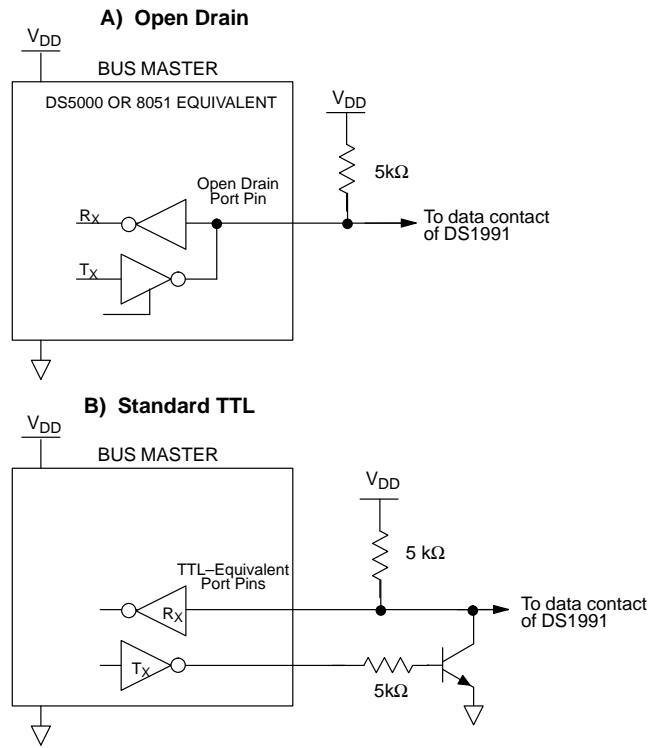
A) Open Drain

$V_{DD}$

BUS MASTER

DS5000 OR 8051 EQUIVALENT

$V_{DD}$

5kΩ

Open Drain Port Pin

$R_X$

To data contact of DS1991

$T_X$

B) Standard TTL

$V_{DD}$

BUS MASTER

$V_{DD}$

5 kΩ

TTL–Equivalent Port Pins

$R_X$

To data contact of DS1991

$T_X$

5kΩ